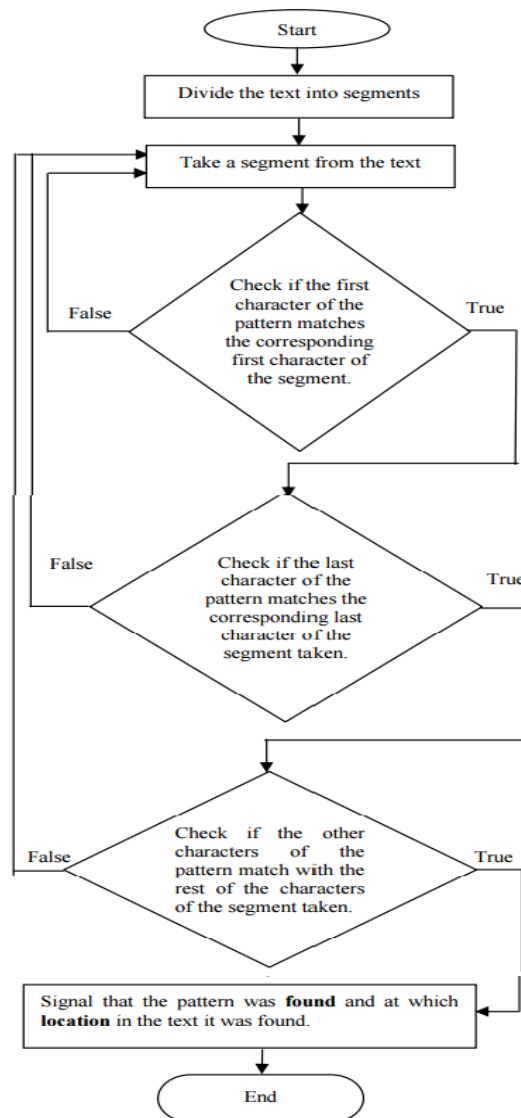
Start

Divide the text into segments

Take a segment from the text

False

Check if the first character of the pattern matches the corresponding first character of the segment.

True

False

Check if the last character of the pattern matches the corresponding last character of the segment taken.

True

False

Check if the other characters of the pattern match with the rest of the characters of the segment taken.

True

Signal that the pattern was **found** and at which **location** in the text it was found.

End